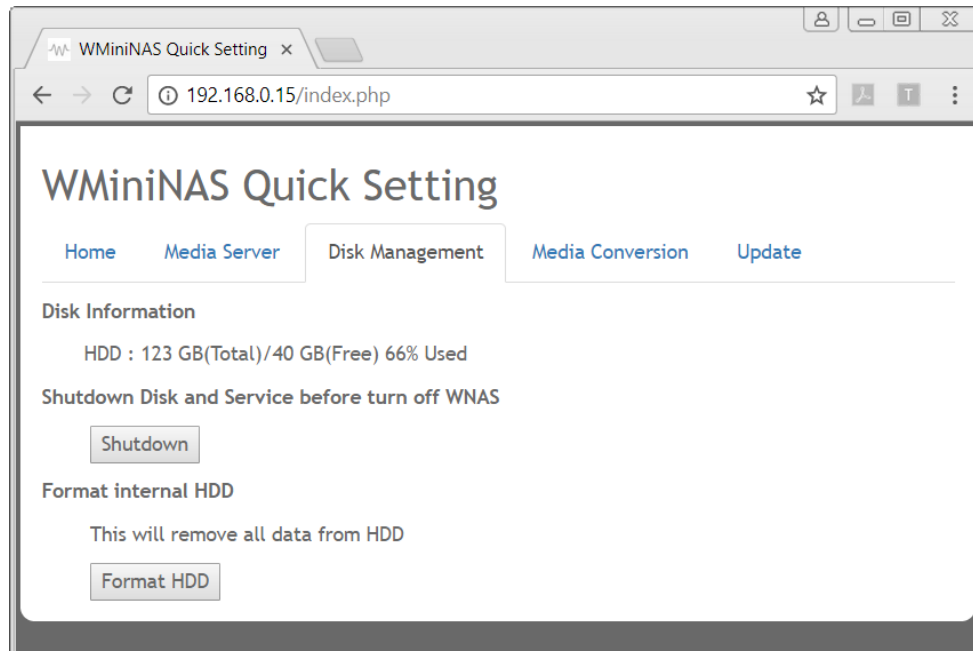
WMiniNAS Quick Setting ×

192.168.0.15/index.php

WMiniNAS Quick Setting

Home Media Server Disk Management Media Conversion Update

Disk Information

HDD : 123 GB(Total)/40 GB(Free) 66% Used

Shutdown Disk and Service before turn off WNAS

Shutdown

Format internal HDD

This will remove all data from HDD

Format HDD